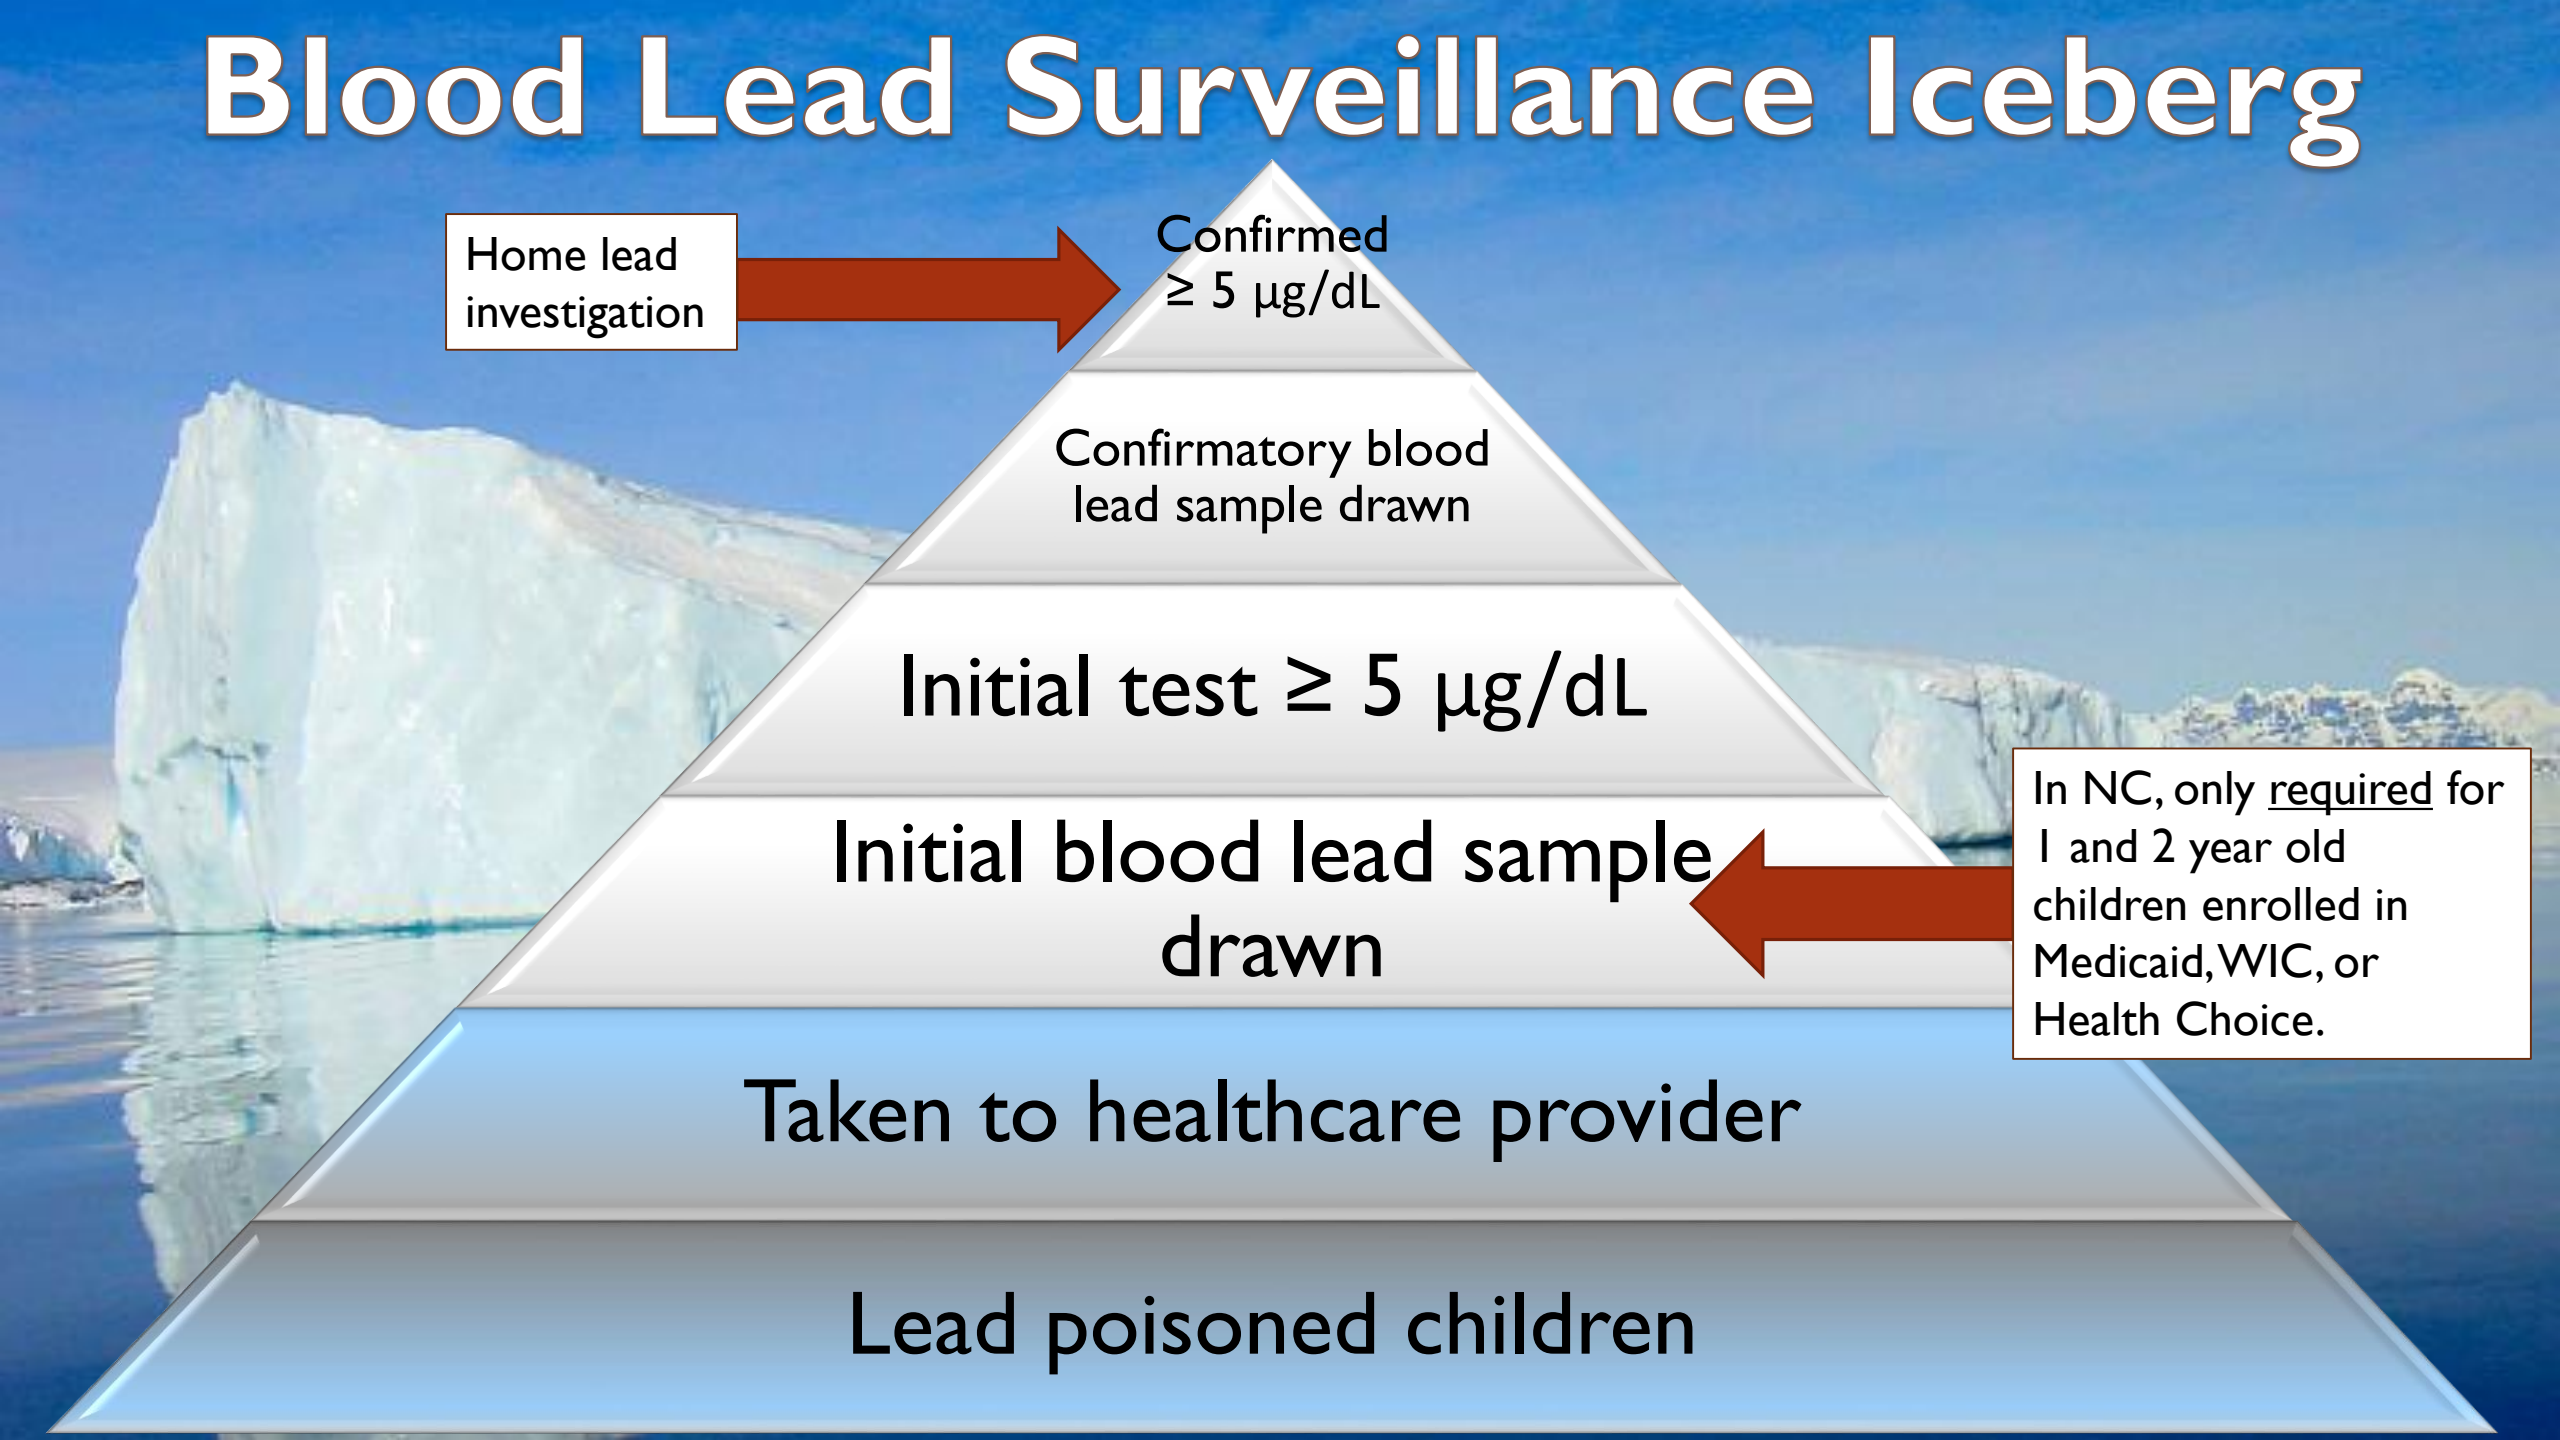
Blood Lead Surveillance Iceberg

Home lead investigation

Confirmed ≥ 5 µg/dL

Confirmatory blood lead sample drawn

Initial test ≥ 5 µg/dL

Initial blood lead sample drawn

In NC, only required for 1 and 2 year old children enrolled in Medicaid, WIC, or Health Choice.

Taken to healthcare provider

Lead poisoned children